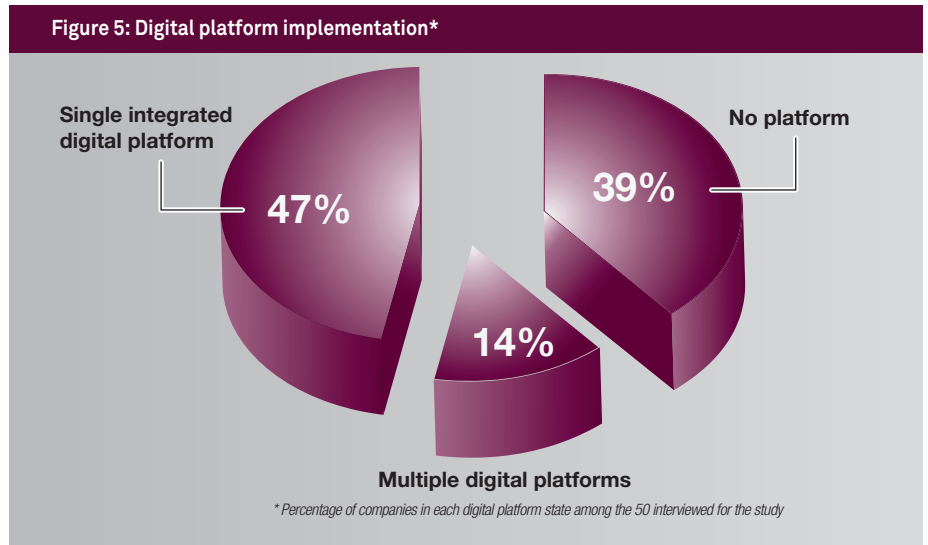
Figure 5: Digital platform implementation*

Single integrated digital platform

47%

No platform

39%

14%

Multiple digital platforms

* Percentage of companies in each digital platform state among the 50 interviewed for the study